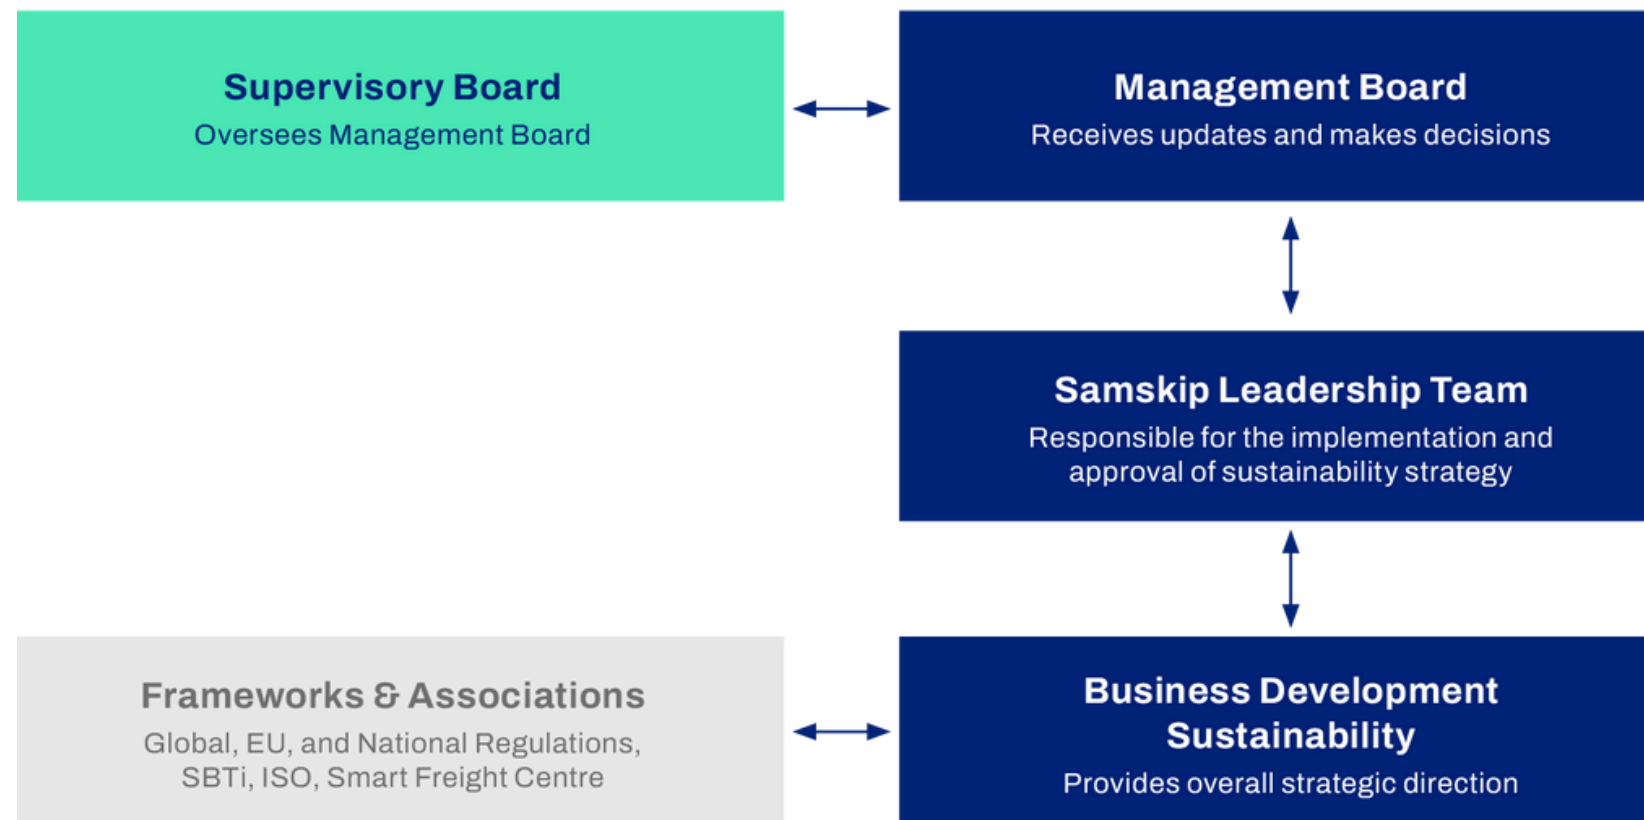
Supervisory Board
Oversees Management Board

Management Board
Receives updates and makes decisions

Samskip Leadership Team
Responsible for the implementation and approval of sustainability strategy

Frameworks & Associations
Global, EU, and National Regulations, SBTi, ISO, Smart Freight Centre

Business Development Sustainability
Provides overall strategic direction